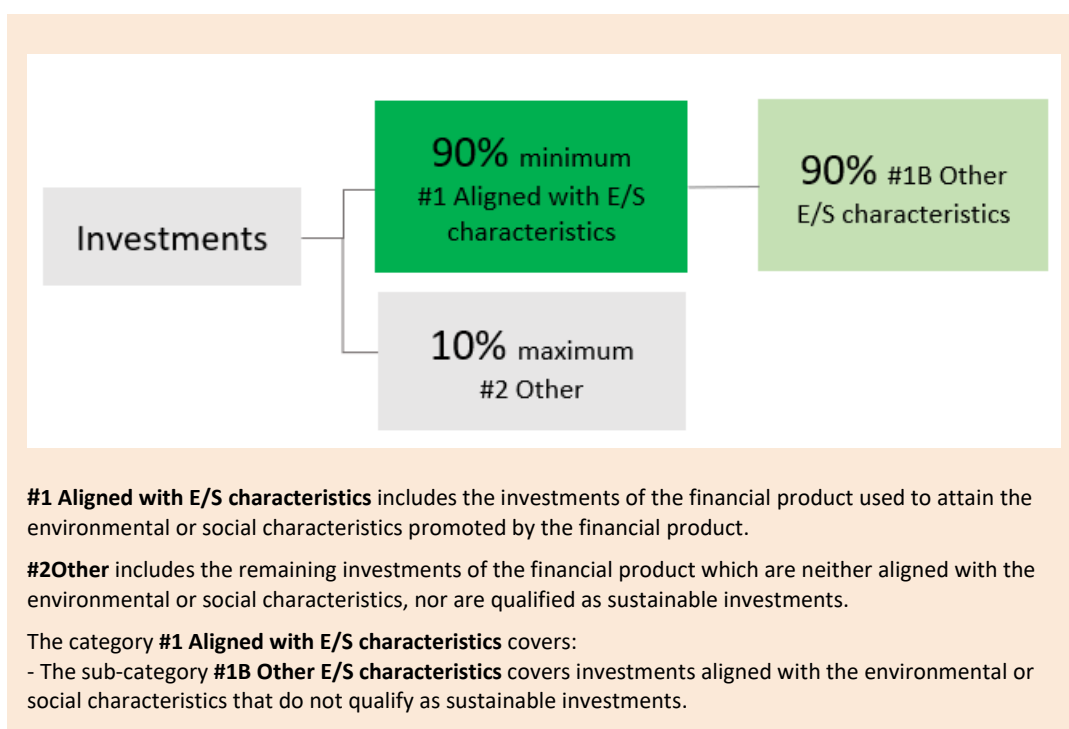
Investments

90% minimum
#1 Aligned with E/S characteristics

90% #1B Other E/S characteristics

10% maximum
#2 Other

**#1 Aligned with E/S characteristics** includes the investments of the financial product used to attain the environmental or social characteristics promoted by the financial product.

**#2Other** includes the remaining investments of the financial product which are neither aligned with the environmental or social characteristics, nor are qualified as sustainable investments.

The category **#1 Aligned with E/S characteristics** covers:
- The sub-category **#1B Other E/S characteristics** covers investments aligned with the environmental or social characteristics that do not qualify as sustainable investments.